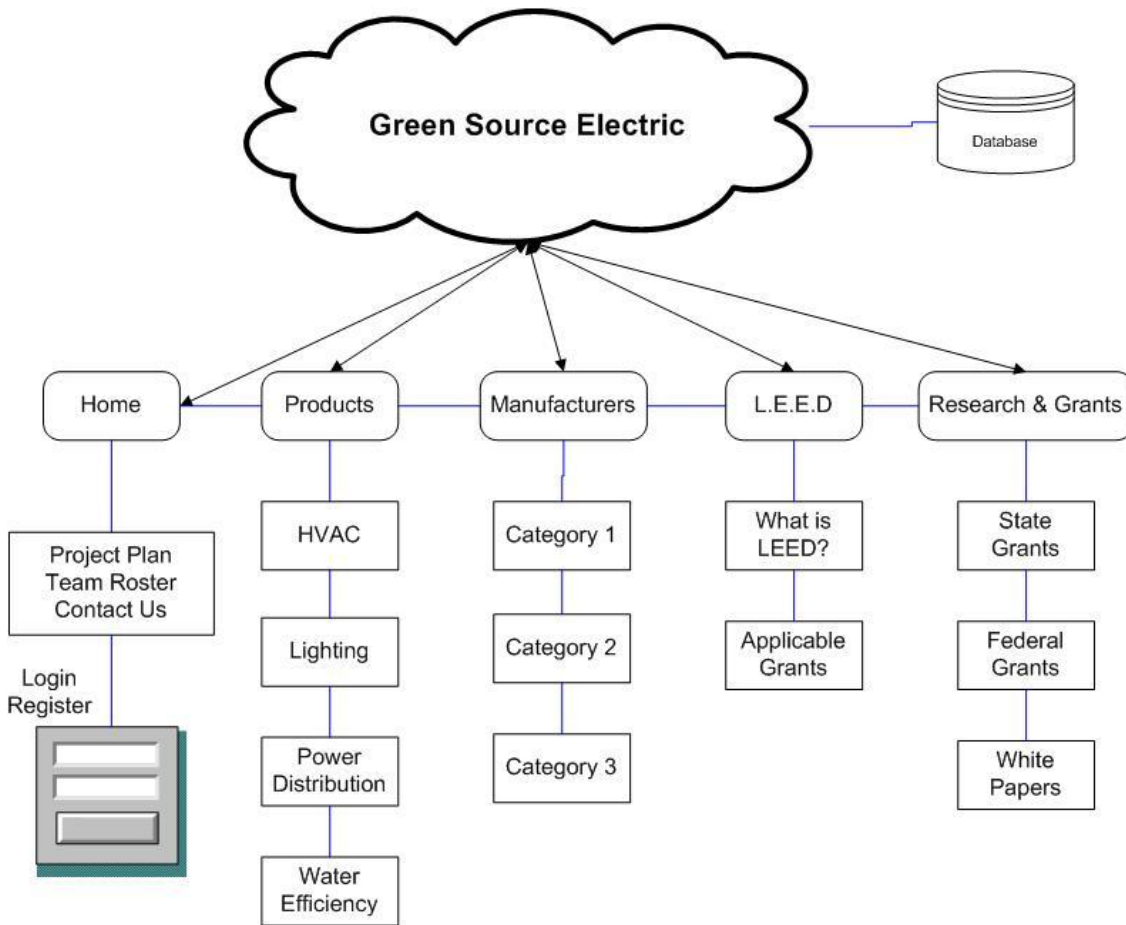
Green Source Electric

Database

Home

Products

Manufacturers

L.E.E.D

Research & Grants

Project Plan
Team Roster
Contact Us

Login
Register

HVAC

Lighting

Power Distribution

Water Efficiency

Category 1

Category 2

Category 3

What is LEED?

Applicable Grants

State Grants

Federal Grants

White Papers